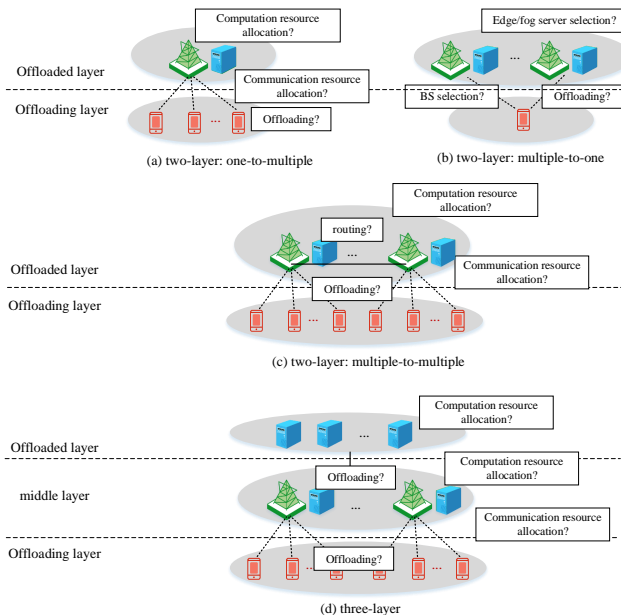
Computation resource allocation?

Edge/fog server selection?

Offloaded layer

Communication resource allocation?

Offloading layer

BS selection?

Offloading?

Offloading?

(a) two-layer: one-to-multiple

(b) two-layer: multiple-to-one

Computation resource allocation?

routing?

Offloaded layer

Communication resource allocation?

Offloading?

Offloading layer

(c) two-layer: multiple-to-multiple

Computation resource allocation?

Offloaded layer

Offloading?

Computation resource allocation?

middle layer

Communication resource allocation?

Offloading layer

Offloading?

(d) three-layer